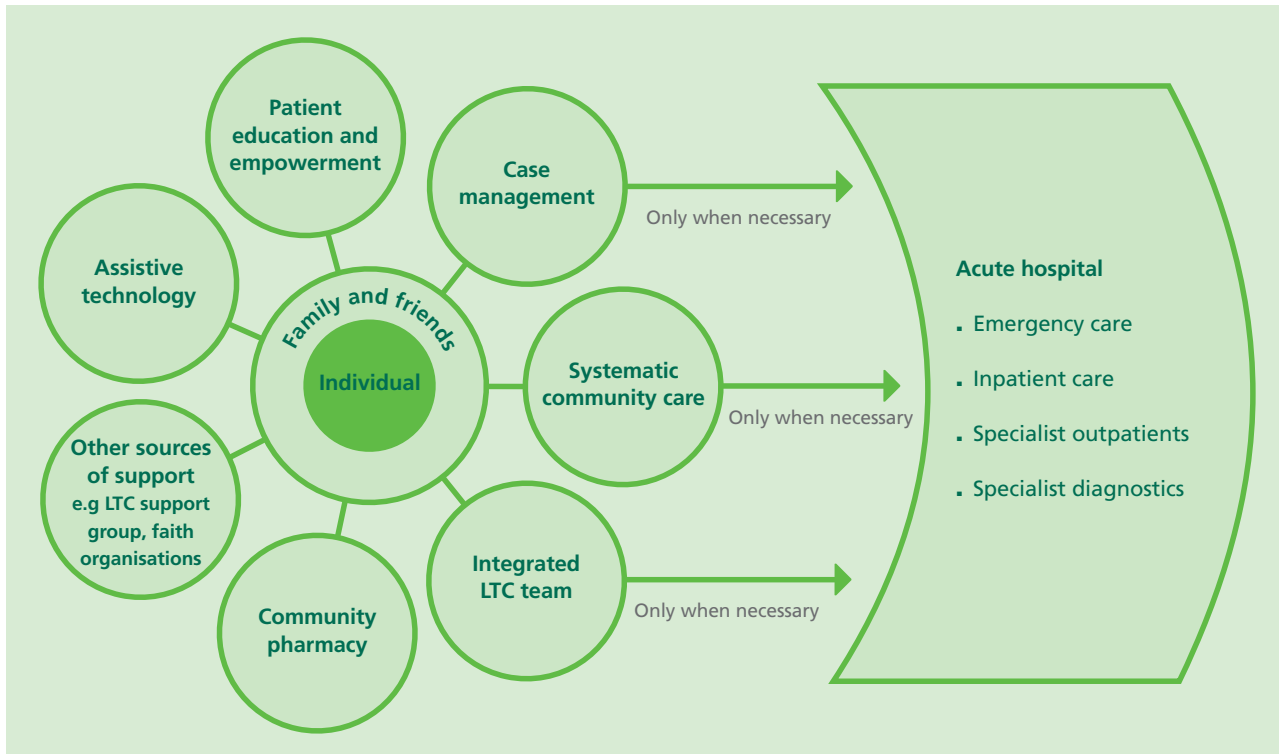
Patient education and empowerment

Case management

Only when necessary

Assistive technology

Family and friends

Individual

Systematic community care

Only when necessary

Other sources of support e.g LTC support group, faith organisations

Integrated LTC team

Only when necessary

Community pharmacy

Acute hospital

- Emergency care
- Inpatient care
- Specialist outpatients
- Specialist diagnostics